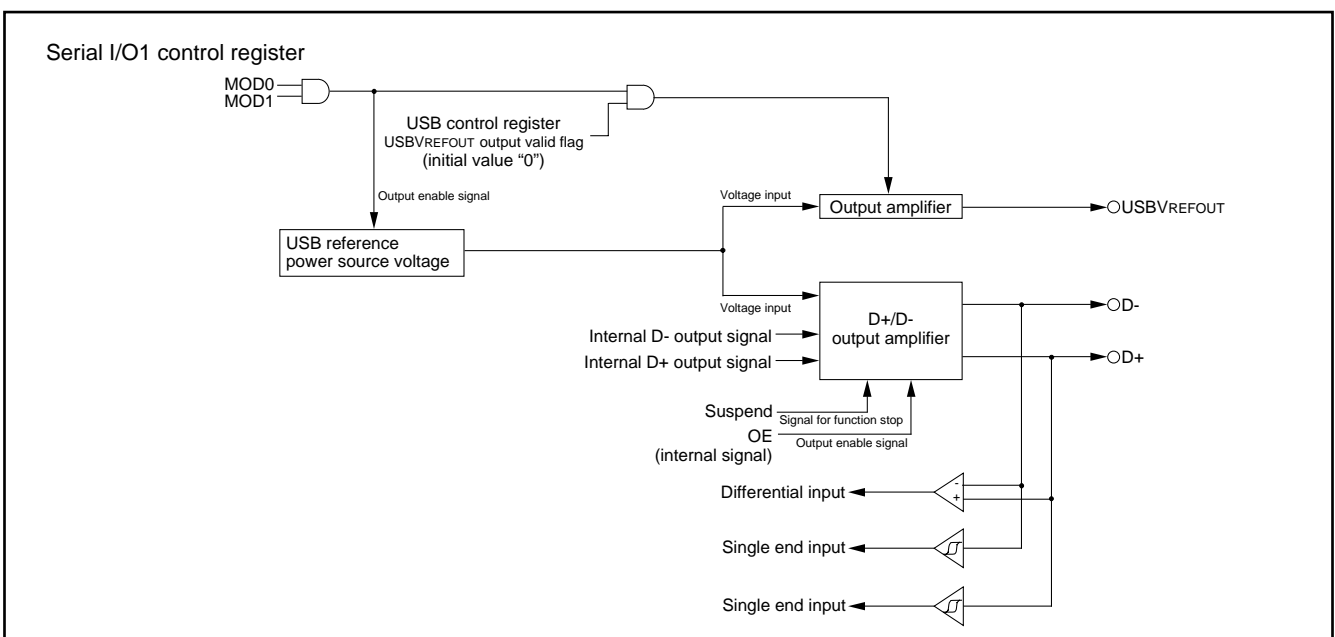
Serial I/O1 control register

MOD0
MOD1

USB control register
USBVREFOUT output valid flag
(initial value "0")

Output enable signal

Voltage input

Output amplifier

USBVREFOUT

USB reference
power source voltage

Voltage input

D+/D-
output amplifier

D-

D+

Internal D- output signal

Internal D+ output signal

Suspend

Signal for function stop

OE
(internal signal)

Output enable signal

Differential input

-
+

Single end input

Single end input